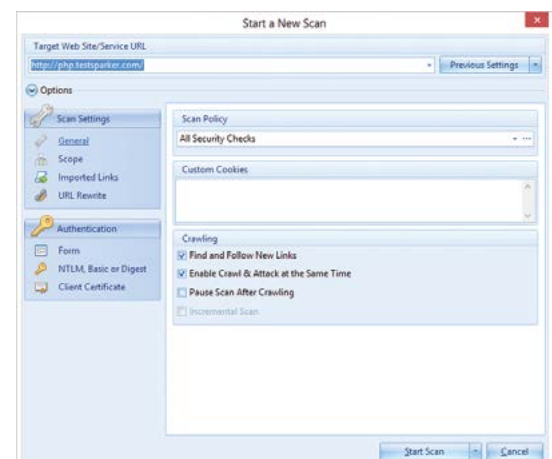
Start a New Scan

Target Web Site/Service URL

http://php.testsparker.com/

Previous Settings

Options

Scan Settings

General

Scope

Imported Links

URL Rewrite

Authentication

Form

NTLM, Basic or Digest

Client Certificate

Scan Policy

All Security Checks

Custom Cookies

Crawling

Find and Follow New Links

Enable Crawl & Attack at the Same Time

Pause Scan After Crawling

Incremental Scan

Start Scan

Cancel